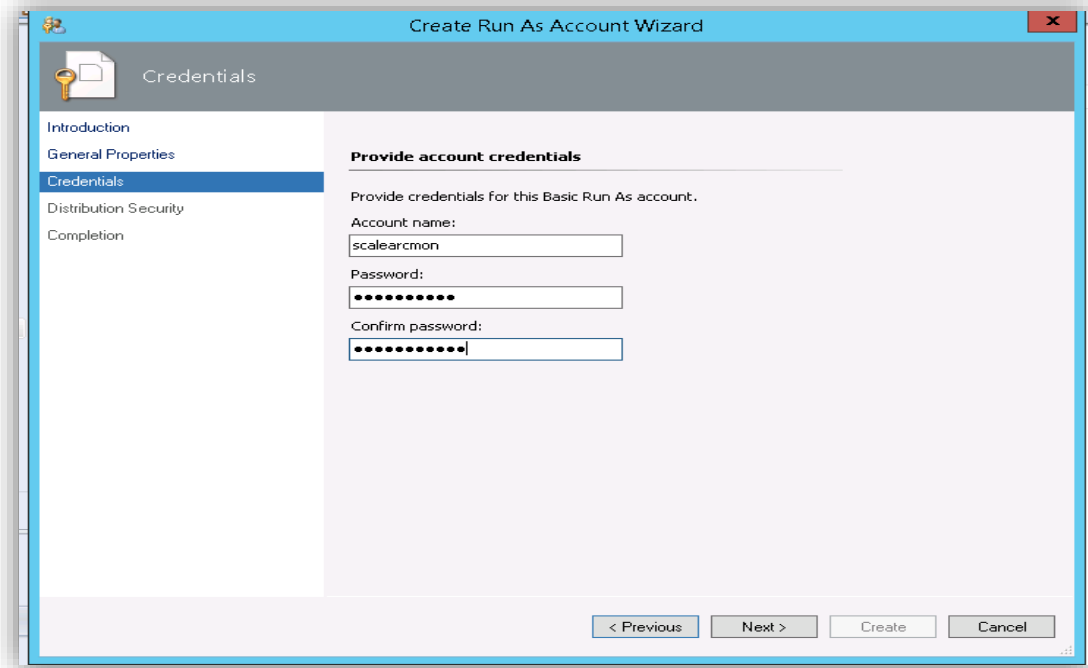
Create Run As Account Wizard

x

Credentials

Introduction
General Properties
Credentials
Distribution Security
Completion

Provide account credentials

Provide credentials for this Basic Run As account.

Account name:
scalearcmon

Password:
••••••••••

Confirm password:
•••••••••••

< Previous
Next >
Create
Cancel